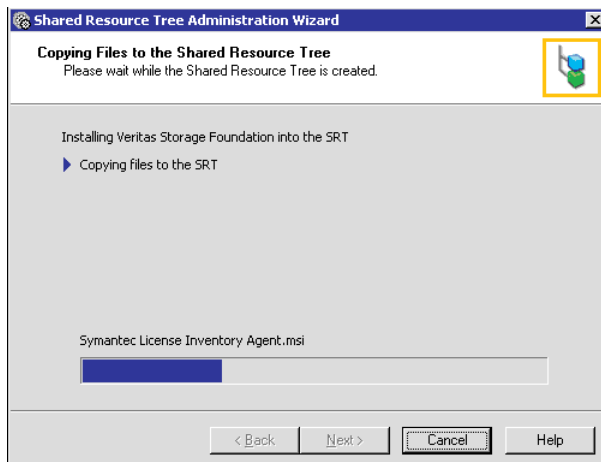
Shared Resource Tree Administration Wizard

Copying Files to the Shared Resource Tree
Please wait while the Shared Resource Tree is created.

Installing Veritas Storage Foundation into the SRT

Copying files to the SRT

Symantec License Inventory Agent.msi

< Back
Next >
Cancel
Help